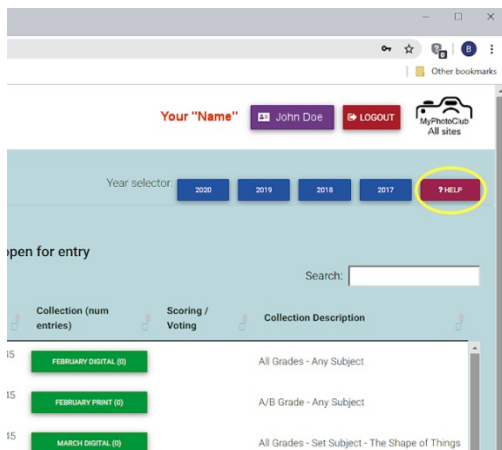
B
Other bookmarks

Your "Name" John Doe LOGOUT MyPhotoClub All sites

Year selector: 2020 2019 2018 2017 ? HELP

pen for entry

Search:

| | Collection (num entries) | Scoring / Voting | Collection Description |
|---|---|---|---|
| 15 | FEBRUARY DIGITAL (0) | | All Grades - Any Subject |
| 15 | FEBRUARY PRINT (0) | | A/B Grade - Any Subject |
| 15 | MARCH DIGITAL (0) | | All Grades - Set Subject - The Shape of Things |